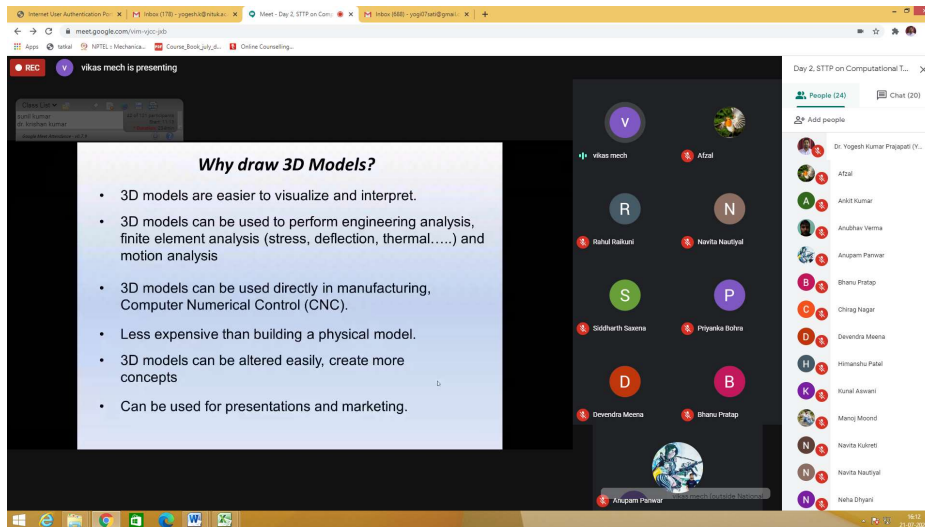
Internet User Authentication Po | Inbox (178) - yogesh.k@nituk.a | Meet - Day 2, STTP on Com | Inbox (668) - yogi07sati@gmail | +

meet.google.com/vim-vjcc-jxb

Apps | tatkal | NPTEL : Mechanica... | Course_Book_july_d... | Online Counselling...

REC

vikas mech is presenting

Why draw 3D Models?

• 3D models are easier to visualize and interpret.

• 3D models can be used to perform engineering analysis, finite element analysis (stress, deflection, thermal…..) and motion analysis

• 3D models can be used directly in manufacturing, Computer Numerical Control (CNC).

• Less expensive than building a physical model.

• 3D models can be altered easily, create more concepts

• Can be used for presentations and marketing.

vikas mech

Afzal

Rahul Raikuni

Navita Nautiyal

Siddharth Saxena

Priyanka Bohra

Devendra Meena

Bhanu Pratap

Anupam Panwar

Day 2, STTP on Computational T...

People (24)

Chat (20)

Add people

Dr. Yogesh Kumar Prajapati (Y...

Afzal

Ankit Kumar

Anubhav Verma

Anupam Panwar

Bhanu Pratap

Chirag Nagar

Devendra Meena

Himanshu Patel

Kunal Aswani

Manoj Moond

Navita Kukreti

Navita Nautiyal

Neha Dhyani

16:12
21-07-20